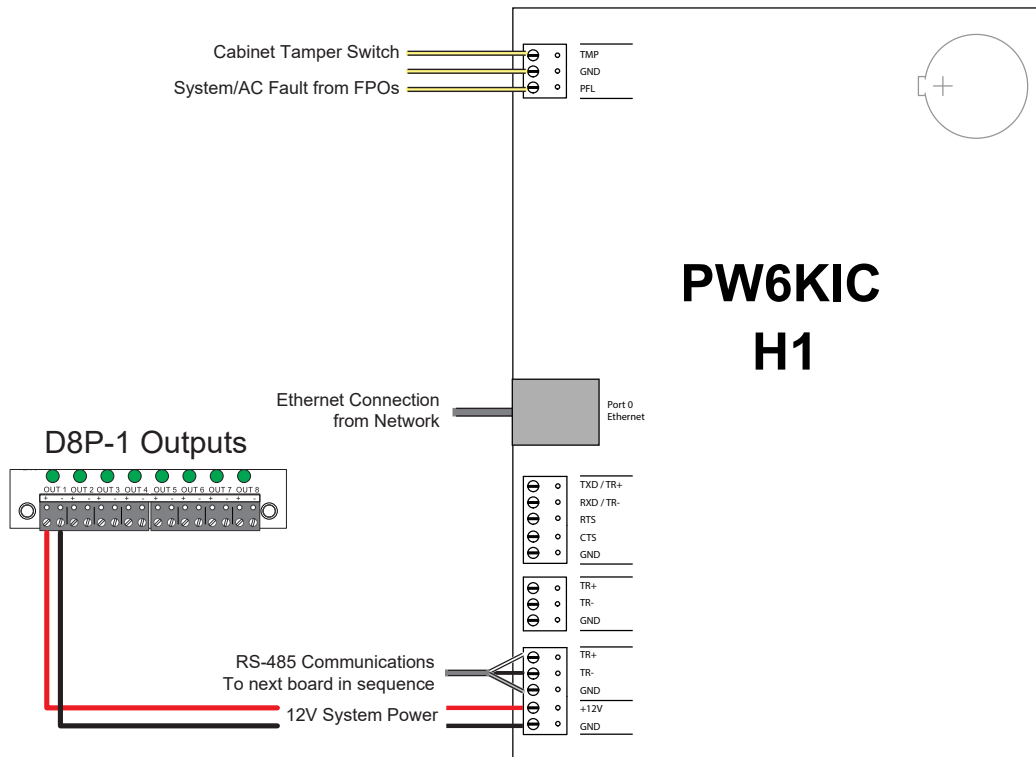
Cabinet Tamper Switch
System/AC Fault from FPOs

TMP
GND
PFL

PW6KIC
H1

Ethernet Connection from Network

Port 0
Ethernet

D8P-1 Outputs

OUT 1 OUT 2 OUT 3 OUT 4 OUT 5 OUT 6 OUT 7 OUT 8
+ - + - + - + - + - + - + - + -

TXD / TR+
RXD / TR-
RTS
CTS
GND

TR+
TR-
GND

RS-485 Communications
To next board in sequence

TR+
TR-
GND

12V System Power

+12V
GND